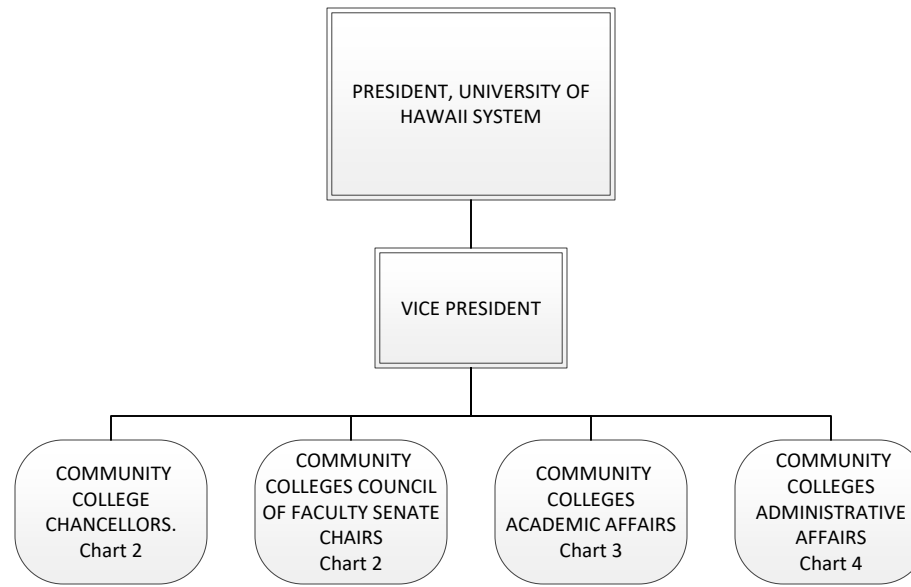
PRESIDENT, UNIVERSITY OF HAWAII SYSTEM

VICE PRESIDENT

COMMUNITY COLLEGE CHANCELLORS. Chart 2

COMMUNITY COLLEGES COUNCIL OF FACULTY SENATE CHAIRS Chart 2

COMMUNITY COLLEGES ACADEMIC AFFAIRS Chart 3

COMMUNITY COLLEGES ADMINISTRATIVE AFFAIRS Chart 4